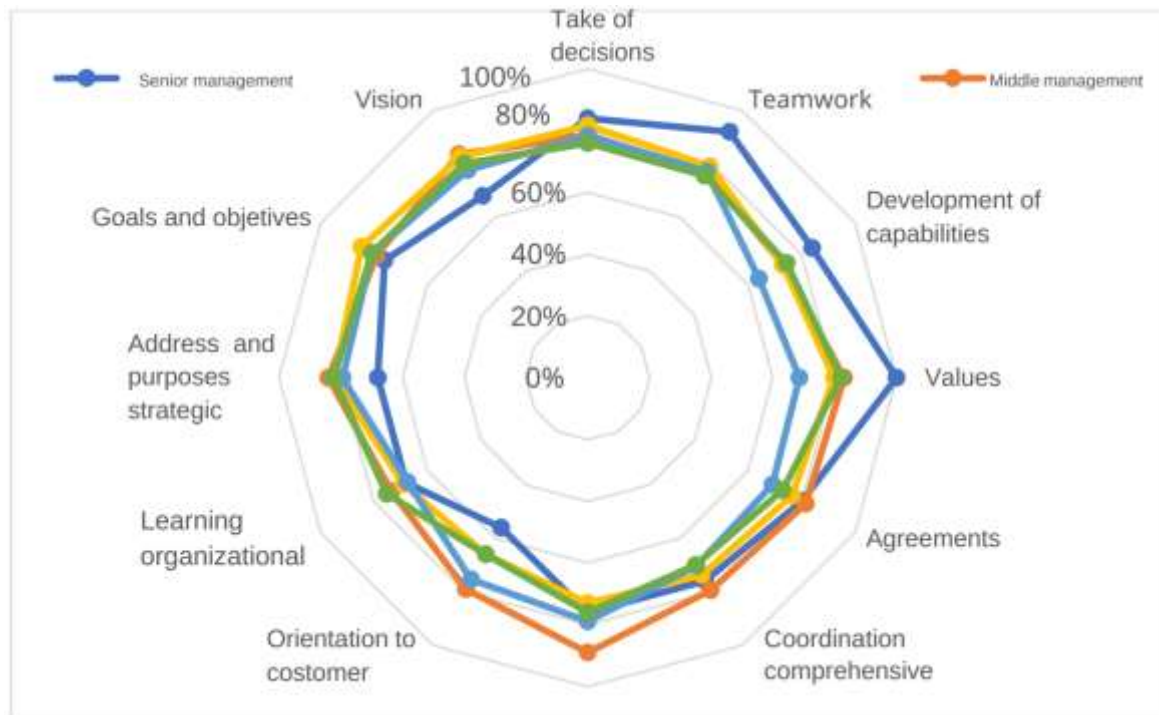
Senior management

Middle management

Take of decisions

Teamwork

Development of capabilities

Values

Agreements

Coordination comprehensive

Orientation to costomer

Learning organizational

Address and purposes strategic

Goals and objetives

Vision

100%

80%

60%

40%

20%

0%